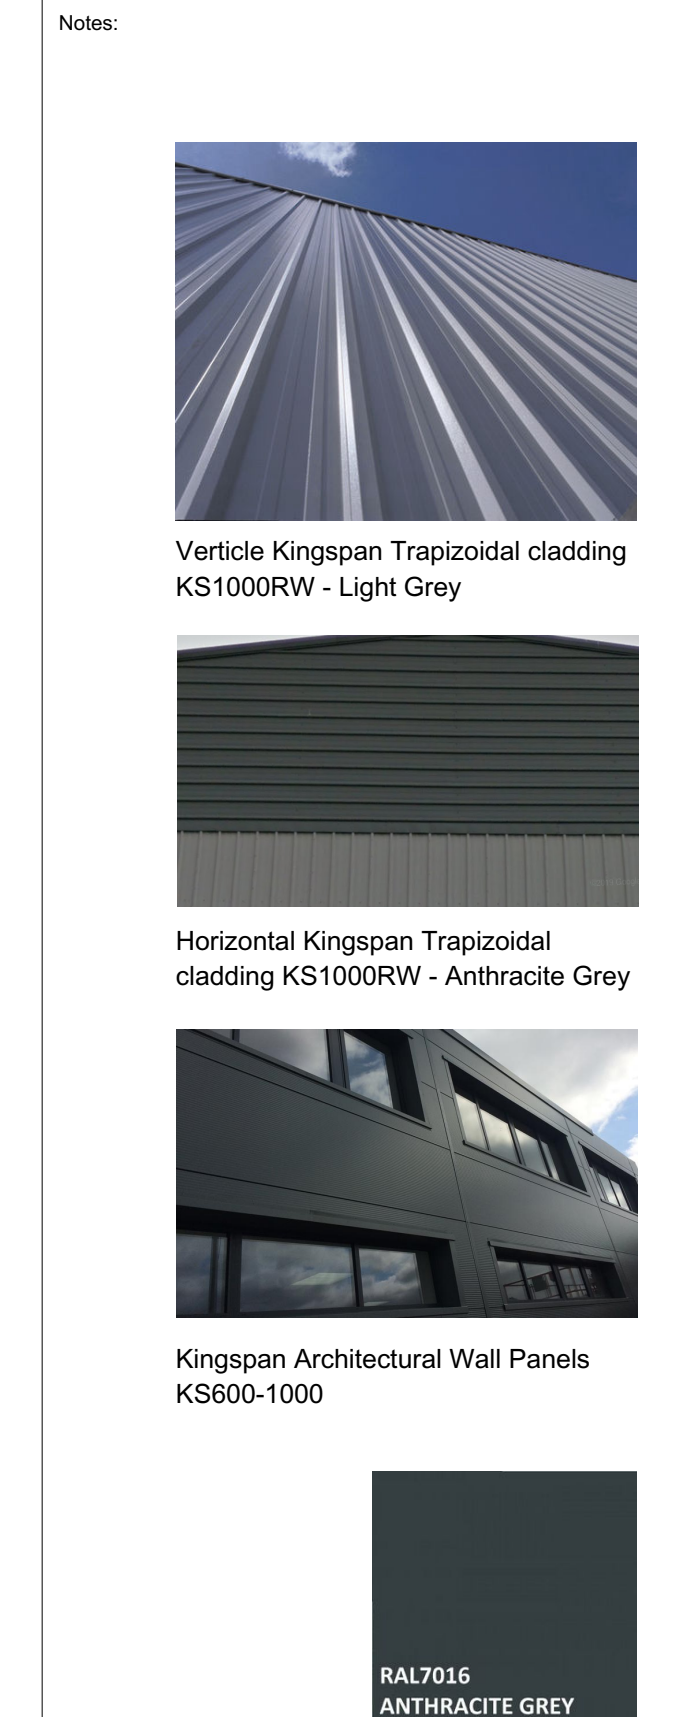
Notes:

Verticle Kingspan Trapizoidal cladding KS1000RW - Light Grey

Horizontal Kingspan Trapizoidal cladding KS1000RW - Anthracite Grey

Kingspan Architectural Wall Panels KS600-1000

RAL7016
ANTHRACITE GREY